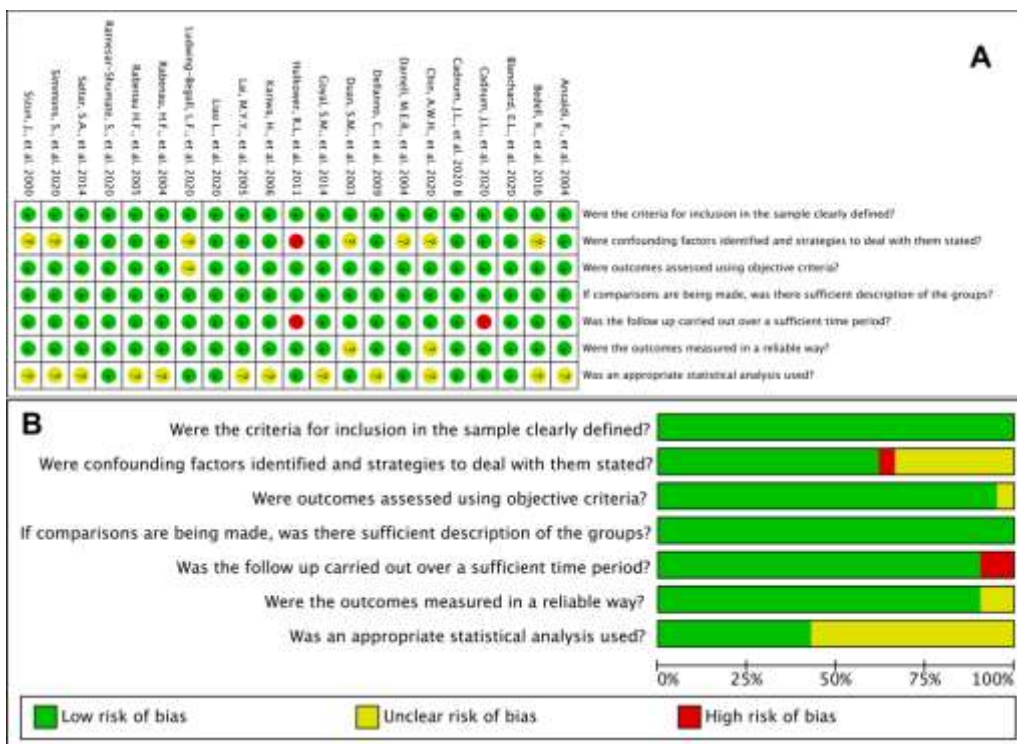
A

Sizun, J., et al. 2000
Simmons, S., et al. 2020
Sattar, S.A., et al. 2014
Ratnesar-Shumate, S., et al. 2020
Rabenau, H.F., et al. 2005
Rabenau, H.F., et al. 2004
Ludwig-Begall, L.F., et al. 2020
Liao, L., et al. 2020
Lai, M.Y.Y., et al. 2005
Kariwa, H., et al. 2006
Holtkamp, R.L., et al. 2011
Goyal, S.M., et al. 2014
Duan, S.M., et al. 2003
DeRanno, C., et al. 2009
Darnell, M.E.R., et al. 2004
Chin, A.W.H., et al. 2020
Cadnum, J.L., et al. 2020 B
Cadnum, J.L., et al. 2020
Blanchard, E.L., et al. 2020
Bedell, K., et al. 2016
Ansaldi, F., et al. 2004

Were the criteria for inclusion in the sample clearly defined?
Were confounding factors identified and strategies to deal with them stated?
Were outcomes assessed using objective criteria?
If comparisons are being made, was there sufficient description of the groups?
Was the follow up carried out over a sufficient time period?
Were the outcomes measured in a reliable way?
Was an appropriate statistical analysis used?

B

Were the criteria for inclusion in the sample clearly defined?
Were confounding factors identified and strategies to deal with them stated?
Were outcomes assessed using objective criteria?
If comparisons are being made, was there sufficient description of the groups?
Was the follow up carried out over a sufficient time period?
Were the outcomes measured in a reliable way?
Was an appropriate statistical analysis used?

0% 25% 50% 75% 100%

Low risk of bias
Unclear risk of bias
High risk of bias